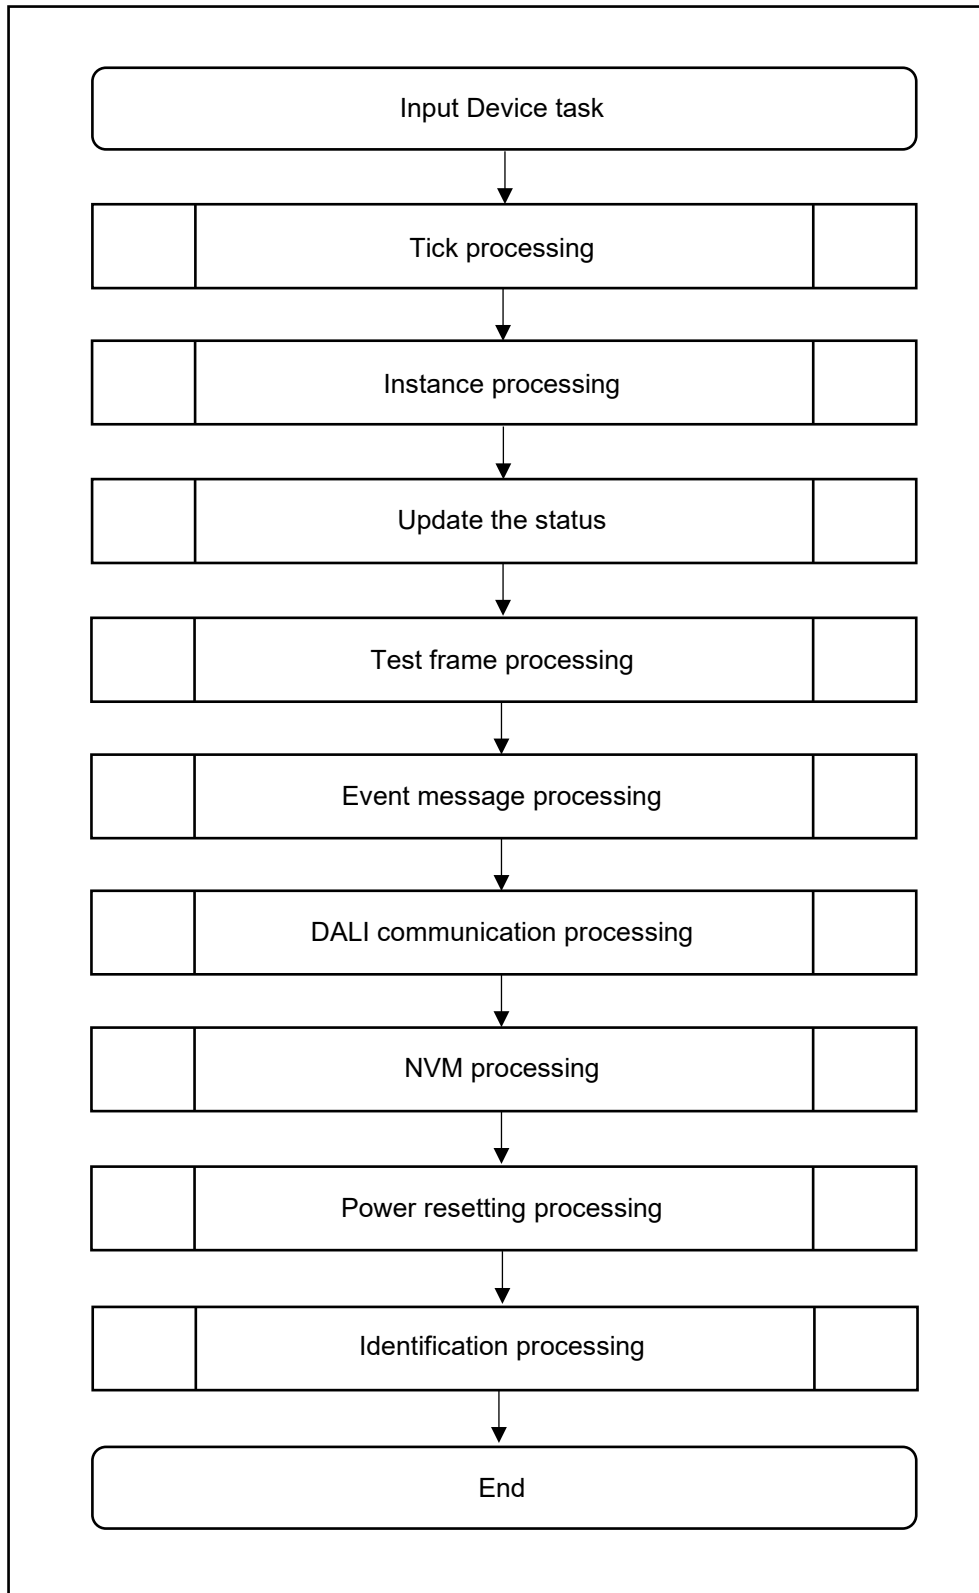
Input Device task

Tick processing

Instance processing

Update the status

Test frame processing

Event message processing

DALI communication processing

NVM processing

Power resetting processing

Identification processing

End